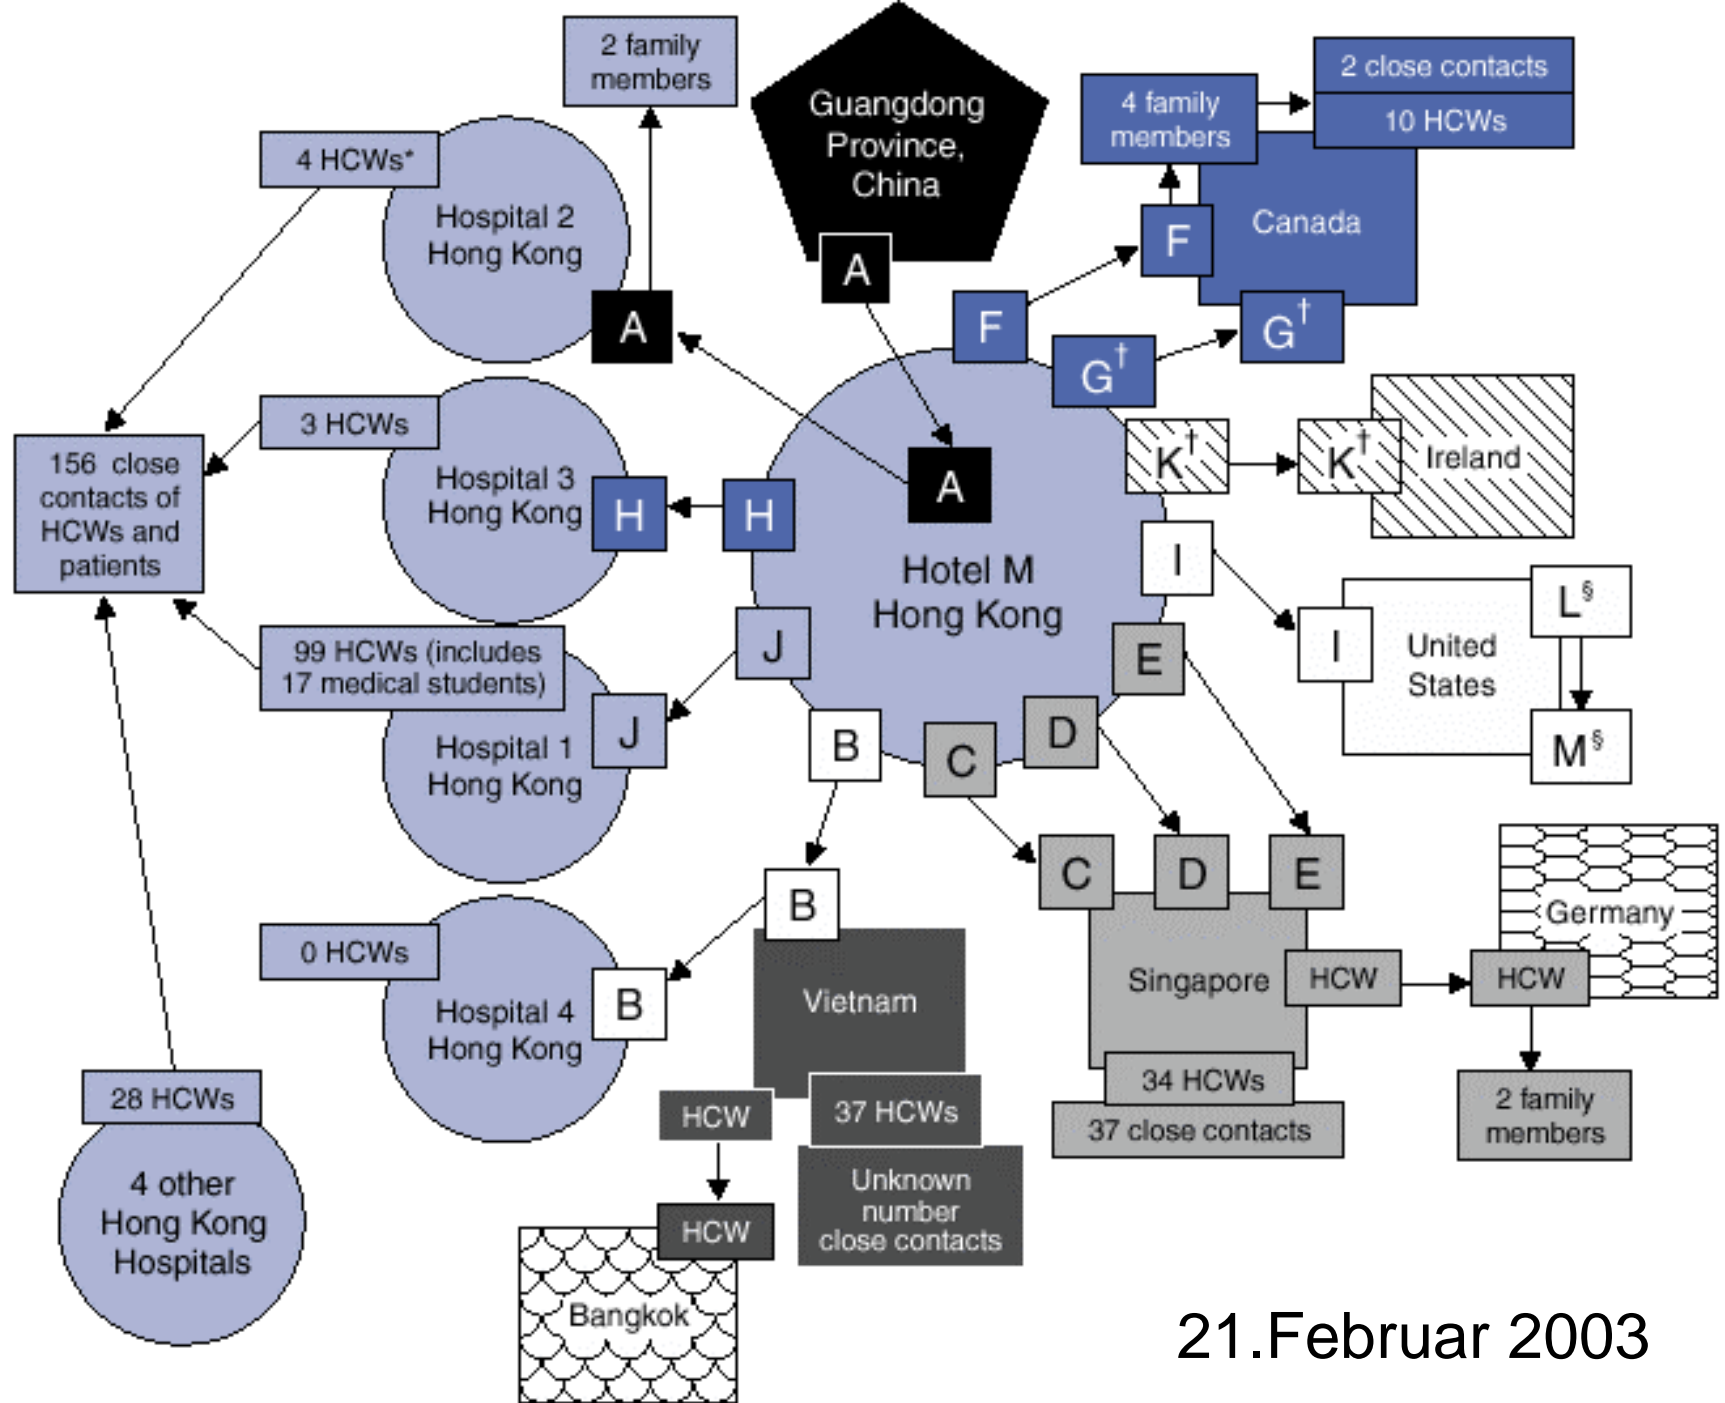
2 family members

Guangdong Province, China

4 family members

2 close contacts

10 HCWs

4 HCWs*

Hospital 2 Hong Kong

A

Canada

F

A

F

$G^{\dagger}$

$G^{\dagger}$

3 HCWs

$K^{\dagger}$

$K^{\dagger}$

Ireland

156 close contacts of HCWs and patients

Hospital 3 Hong Kong

H

H

A

Hotel M Hong Kong

I

$L^{\S}$

I

United States

J

99 HCWs (includes 17 medical students)

E

J

Hospital 1 Hong Kong

D

$M^{\S}$

B

C

C

D

E

B

Germany

0 HCWs

Singapore

HCW

HCW

Hospital 4 Hong Kong

B

Vietnam

28 HCWs

34 HCWs

HCW

37 HCWs

37 close contacts

2 family members

4 other Hong Kong Hospitals

Unknown number close contacts

HCW

Bangkok

21.Februar 2003